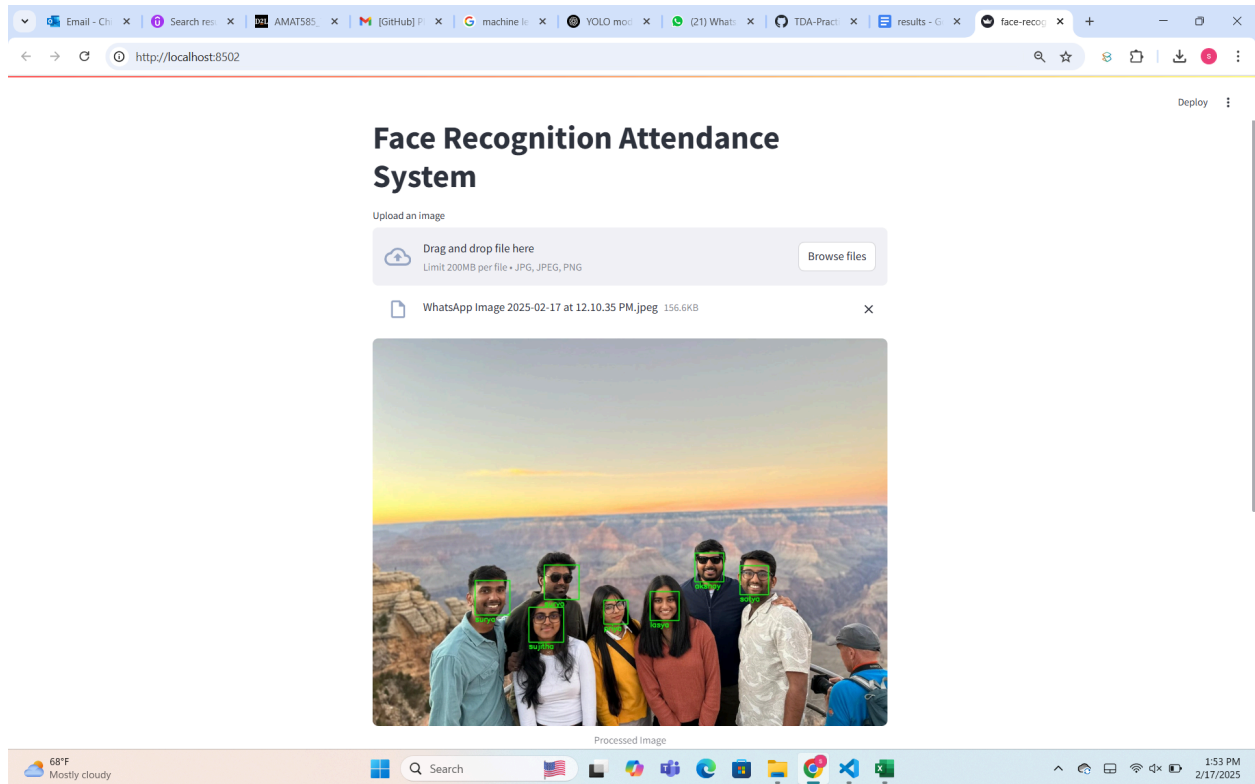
Email - Ch | Search res | AMAT585 | [GitHub] P | machine le | YOLO mod | (21) Whats | TDA-Pract | results - G | face-recog

http://localhost:8502

Deploy

Face Recognition Attendance System

Upload an image

Drag and drop file here
Limit 200MB per file • JPG, JPEG, PNG

Browse files

WhatsApp Image 2025-02-17 at 12.10.35 PM.jpeg 156.6KB

surya
surya
sujitha
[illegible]
lasya
akhilsy
satya

Processed Image

68°F
Mostly cloudy

Search

1:53 PM
2/17/2025